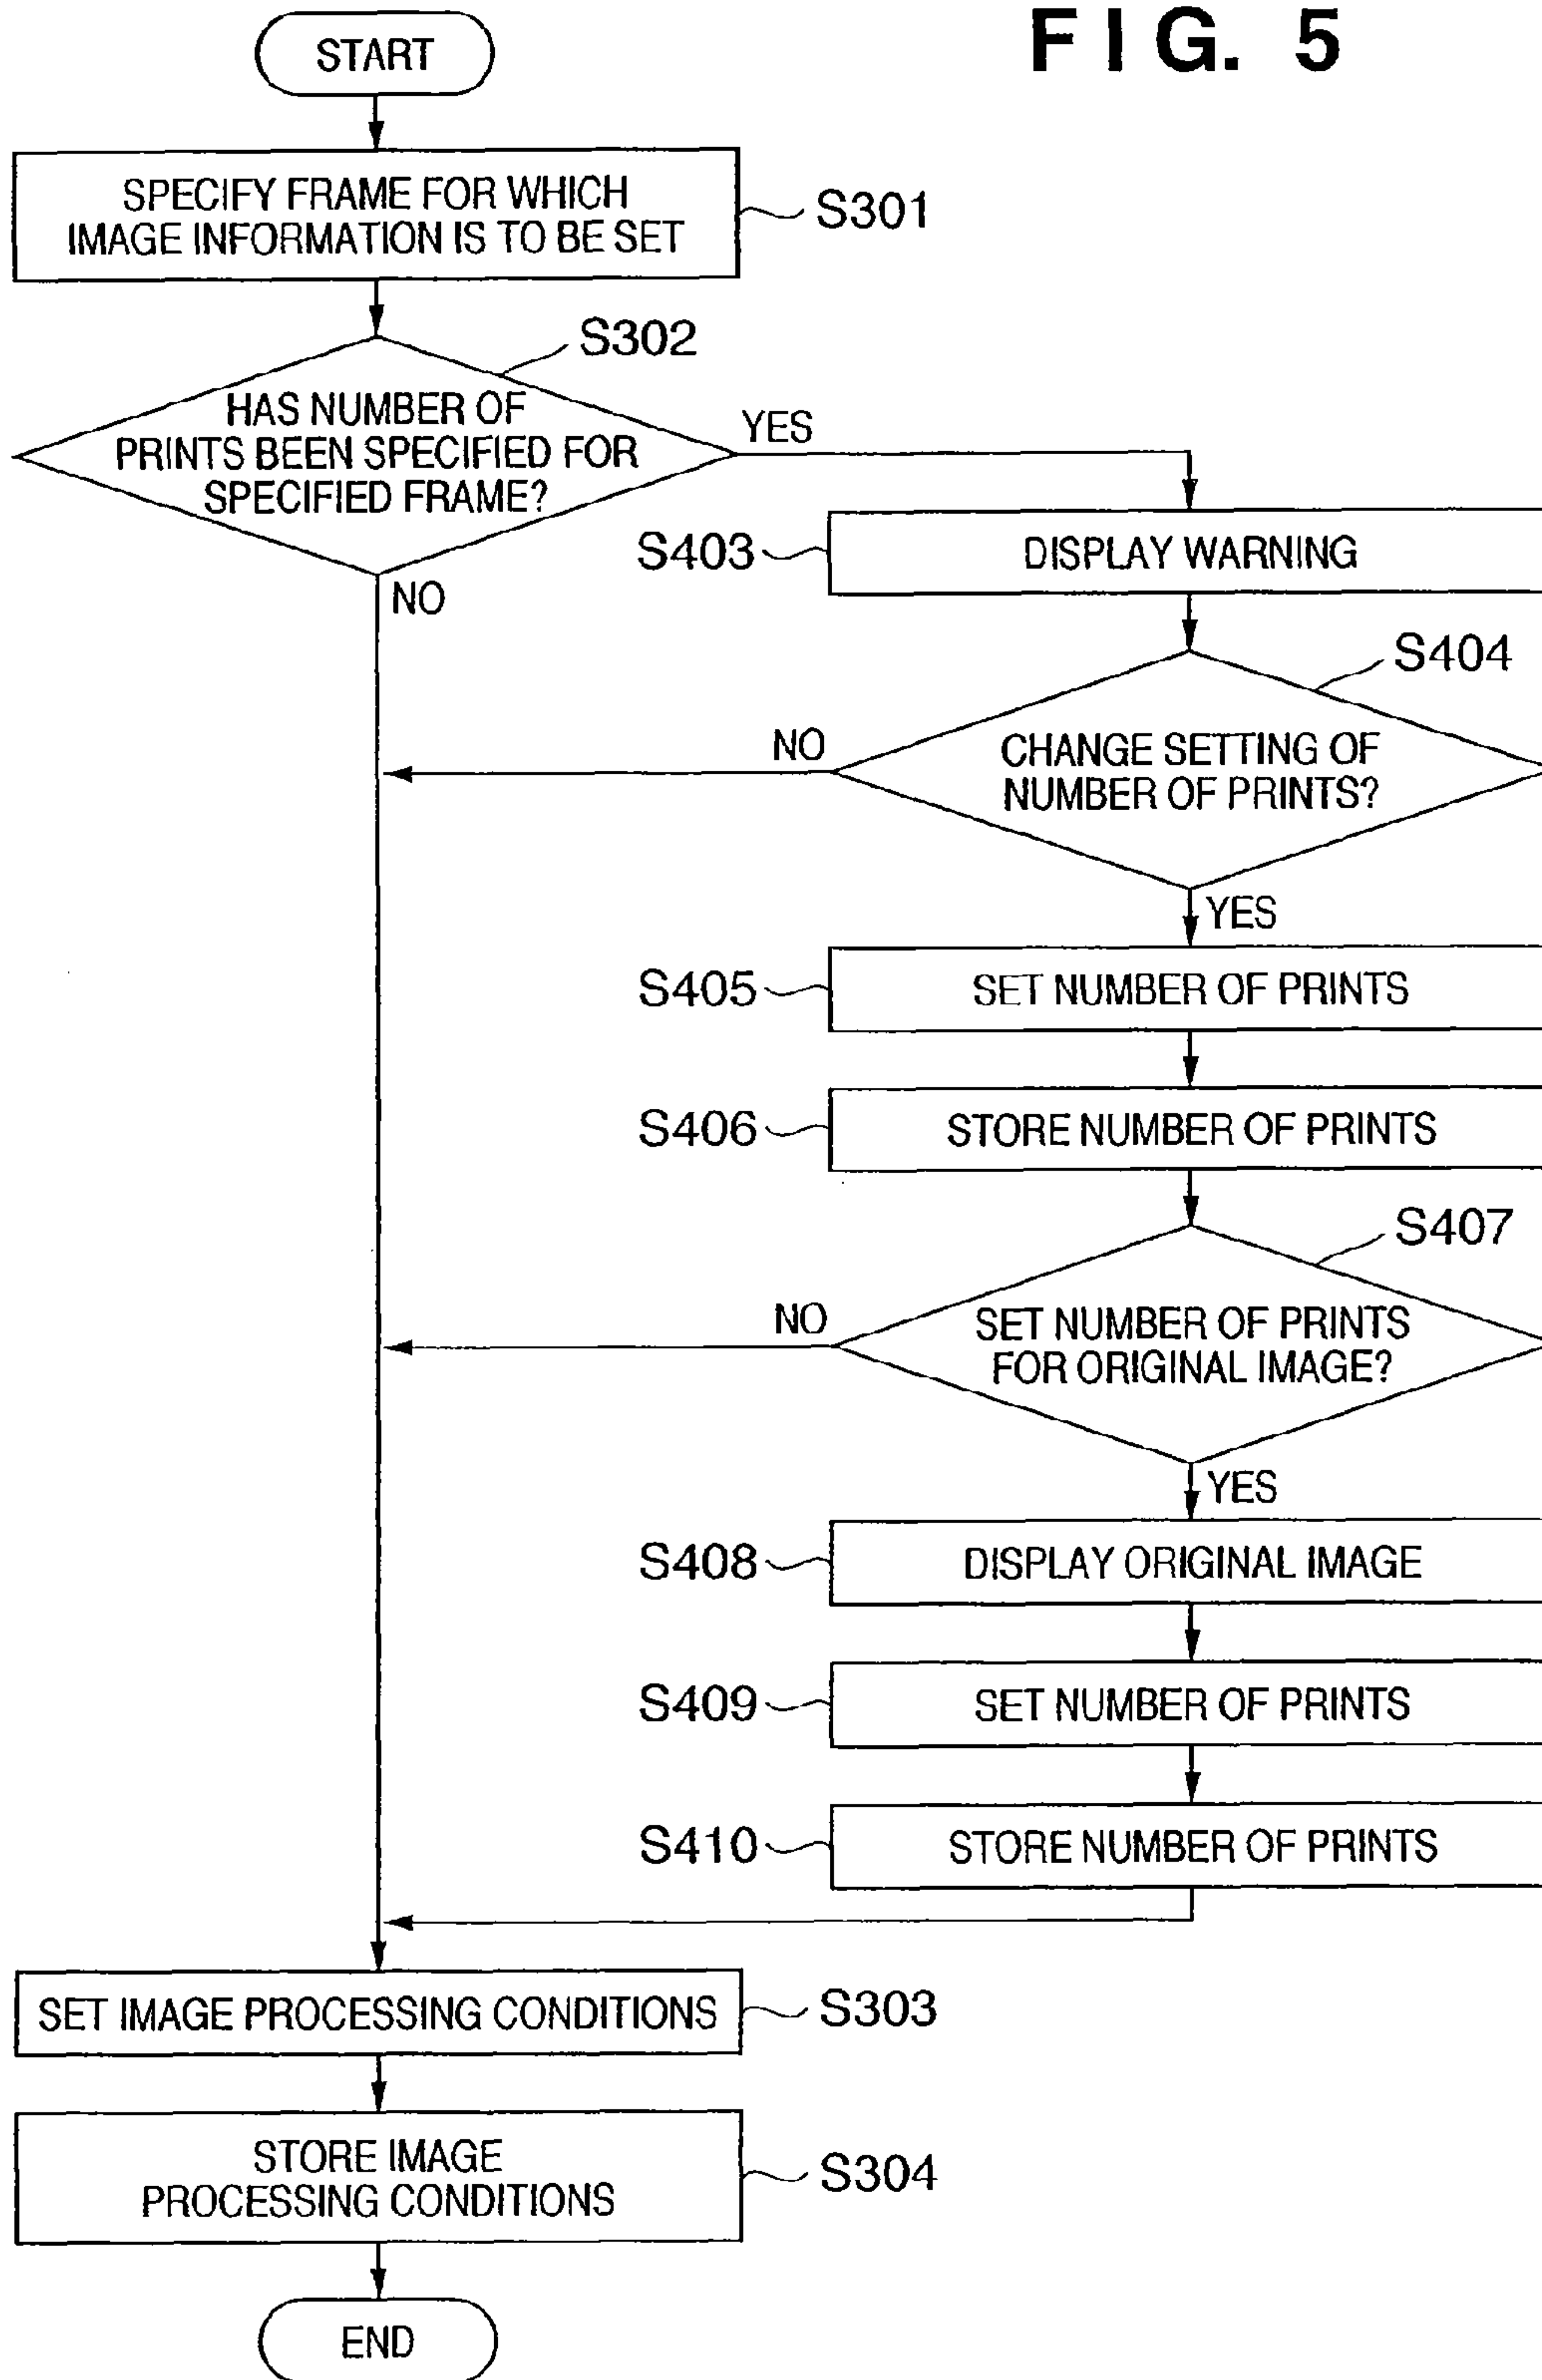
F I G. 5

START

SPECIFY FRAME FOR WHICH IMAGE INFORMATION IS TO BE SET

S301

S302

HAS NUMBER OF PRINTS BEEN SPECIFIED FOR SPECIFIED FRAME?

YES

NO

S403

DISPLAY WARNING

S404

CHANGE SETTING OF NUMBER OF PRINTS?

NO

YES

S405

SET NUMBER OF PRINTS

S406

STORE NUMBER OF PRINTS

S407

SET NUMBER OF PRINTS FOR ORIGINAL IMAGE?

NO

YES

S408

DISPLAY ORIGINAL IMAGE

S409

SET NUMBER OF PRINTS

S410

STORE NUMBER OF PRINTS

SET IMAGE PROCESSING CONDITIONS

S303

STORE IMAGE PROCESSING CONDITIONS

S304

END